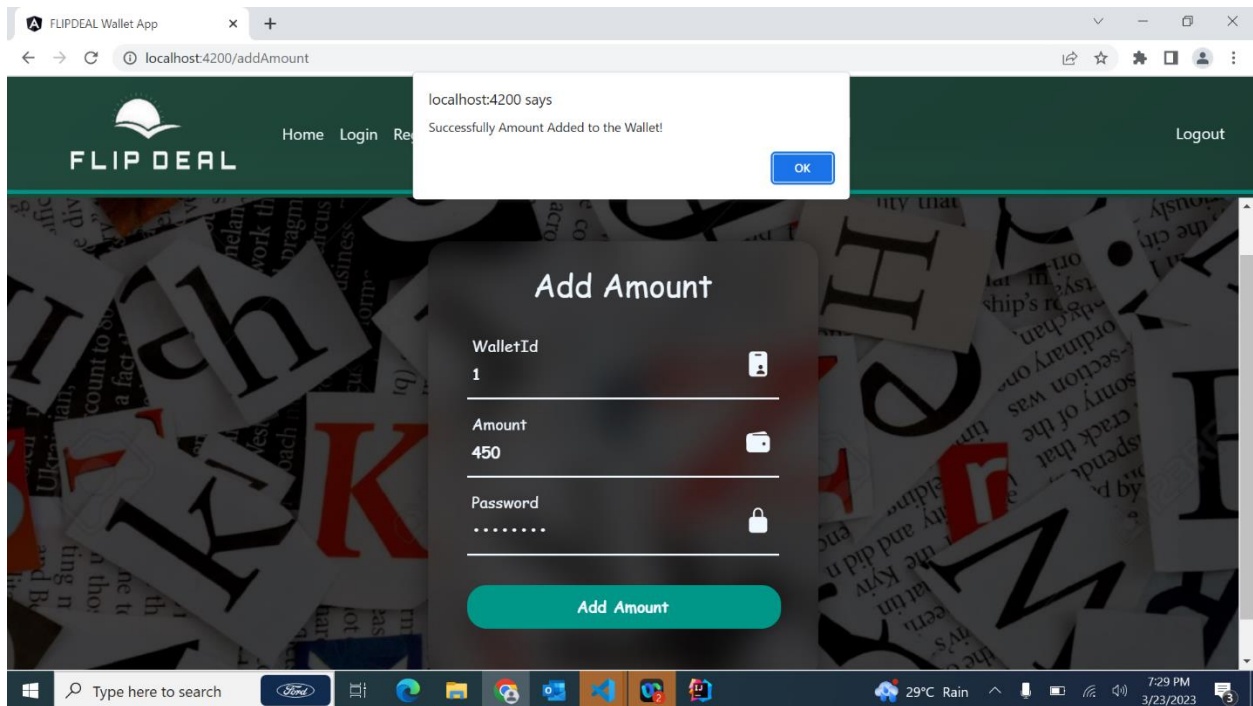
FLIPDEAL Wallet App

localhost:4200/addAmount

localhost:4200 says

Successfully Amount Added to the Wallet!

OK

FLIP DEAL

Home Login Re

Logout

Add Amount

WalletId

1

Amount

450

Password

••••••••

Add Amount

Type here to search

Ford

29°C Rain

7:29 PM

3/23/2023